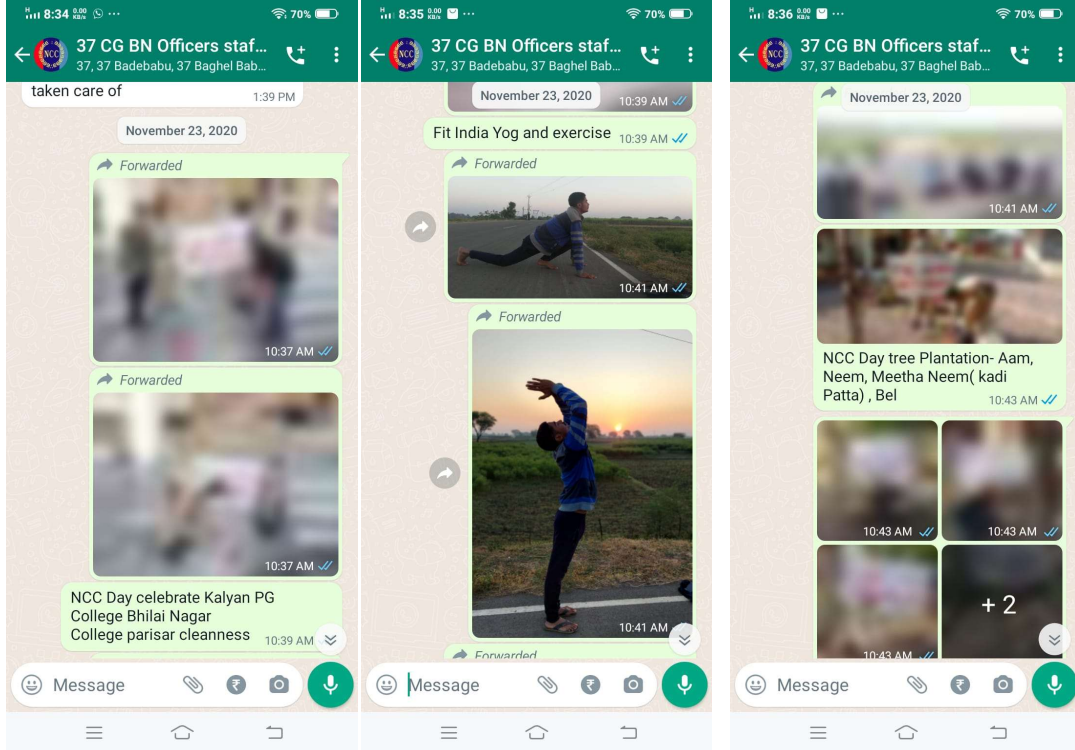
8:34 0.00 KB/s 70%

37 CG BN Officers staf...
37, 37 Badebabu, 37 Baghel Bab...

taken care of 1:39 PM

November 23, 2020

Forwarded

10:37 AM

Forwarded

10:37 AM

NCC Day celebrate Kalyan PG College Bhilai Nagar
College parisar cleanness 10:39 AM

Message

8:35 0.00 KB/s 70%

37 CG BN Officers staf...
37, 37 Badebabu, 37 Baghel Bab...

November 23, 2020 10:39 AM

Fit India Yog and exercise 10:39 AM

Forwarded

10:41 AM

Forwarded

10:41 AM

Forwarded

Message

8:36 0.00 KB/s 70%

37 CG BN Officers staf...
37, 37 Badebabu, 37 Baghel Bab...

November 23, 2020

10:41 AM

NCC Day tree Plantation- Aam, Neem, Meetha Neem( kadi Patta) , Bel 10:43 AM

10:43 AM

10:43 AM

+ 2

10:43 AM

Message